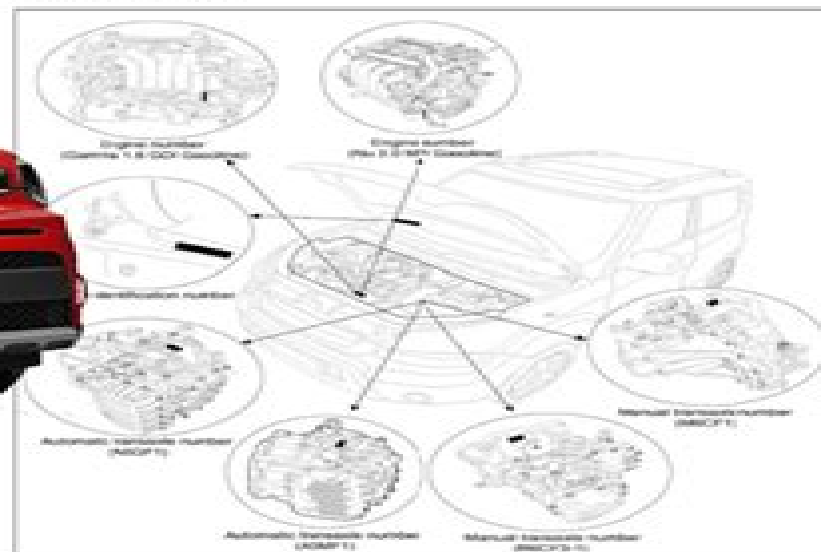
Engine number
(Gamma 1.6 GDI Gasoline)

Engine number
(Nu 2.0 MPI Gasoline)

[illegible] identification number

Automatic transaxle number
(A6GF1)

Automatic transaxle number
(A6MF1)

Manual transaxle number
(M6CF1)

Manual transaxle number
(M6CF3-1)